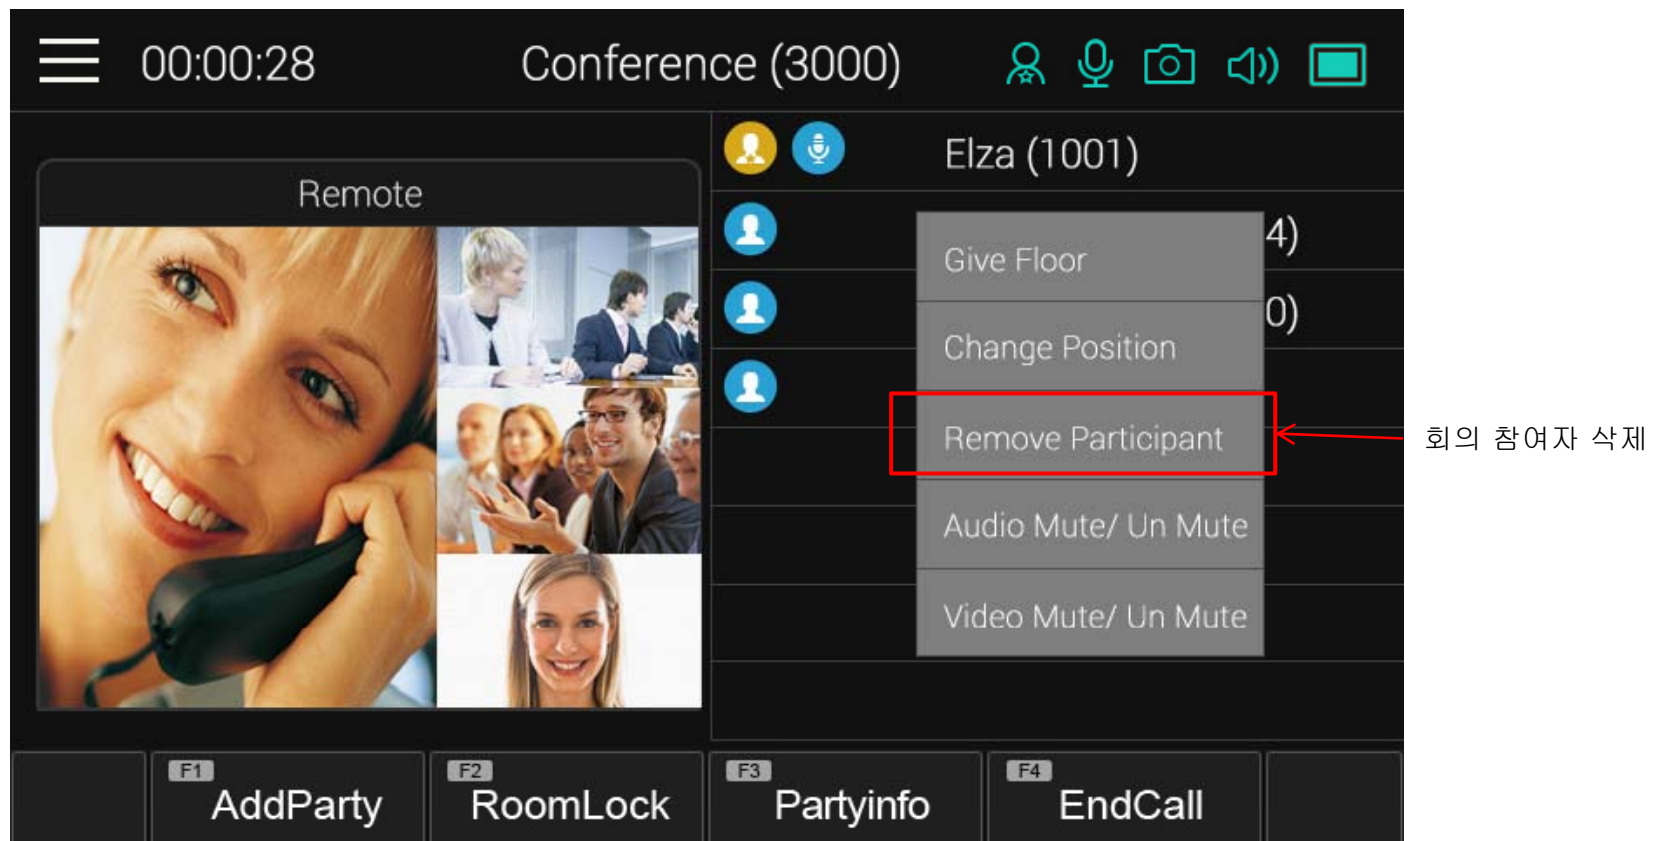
00:00:28

Conference (3000)

Remote

Elza (1001)

4)

0)

Give Floor

Change Position

Remove Participant

Audio Mute/ Un Mute

Video Mute/ Un Mute

회의 참여자 삭제

F1 AddParty

F2 RoomLock

F3 Partyinfo

F4 EndCall